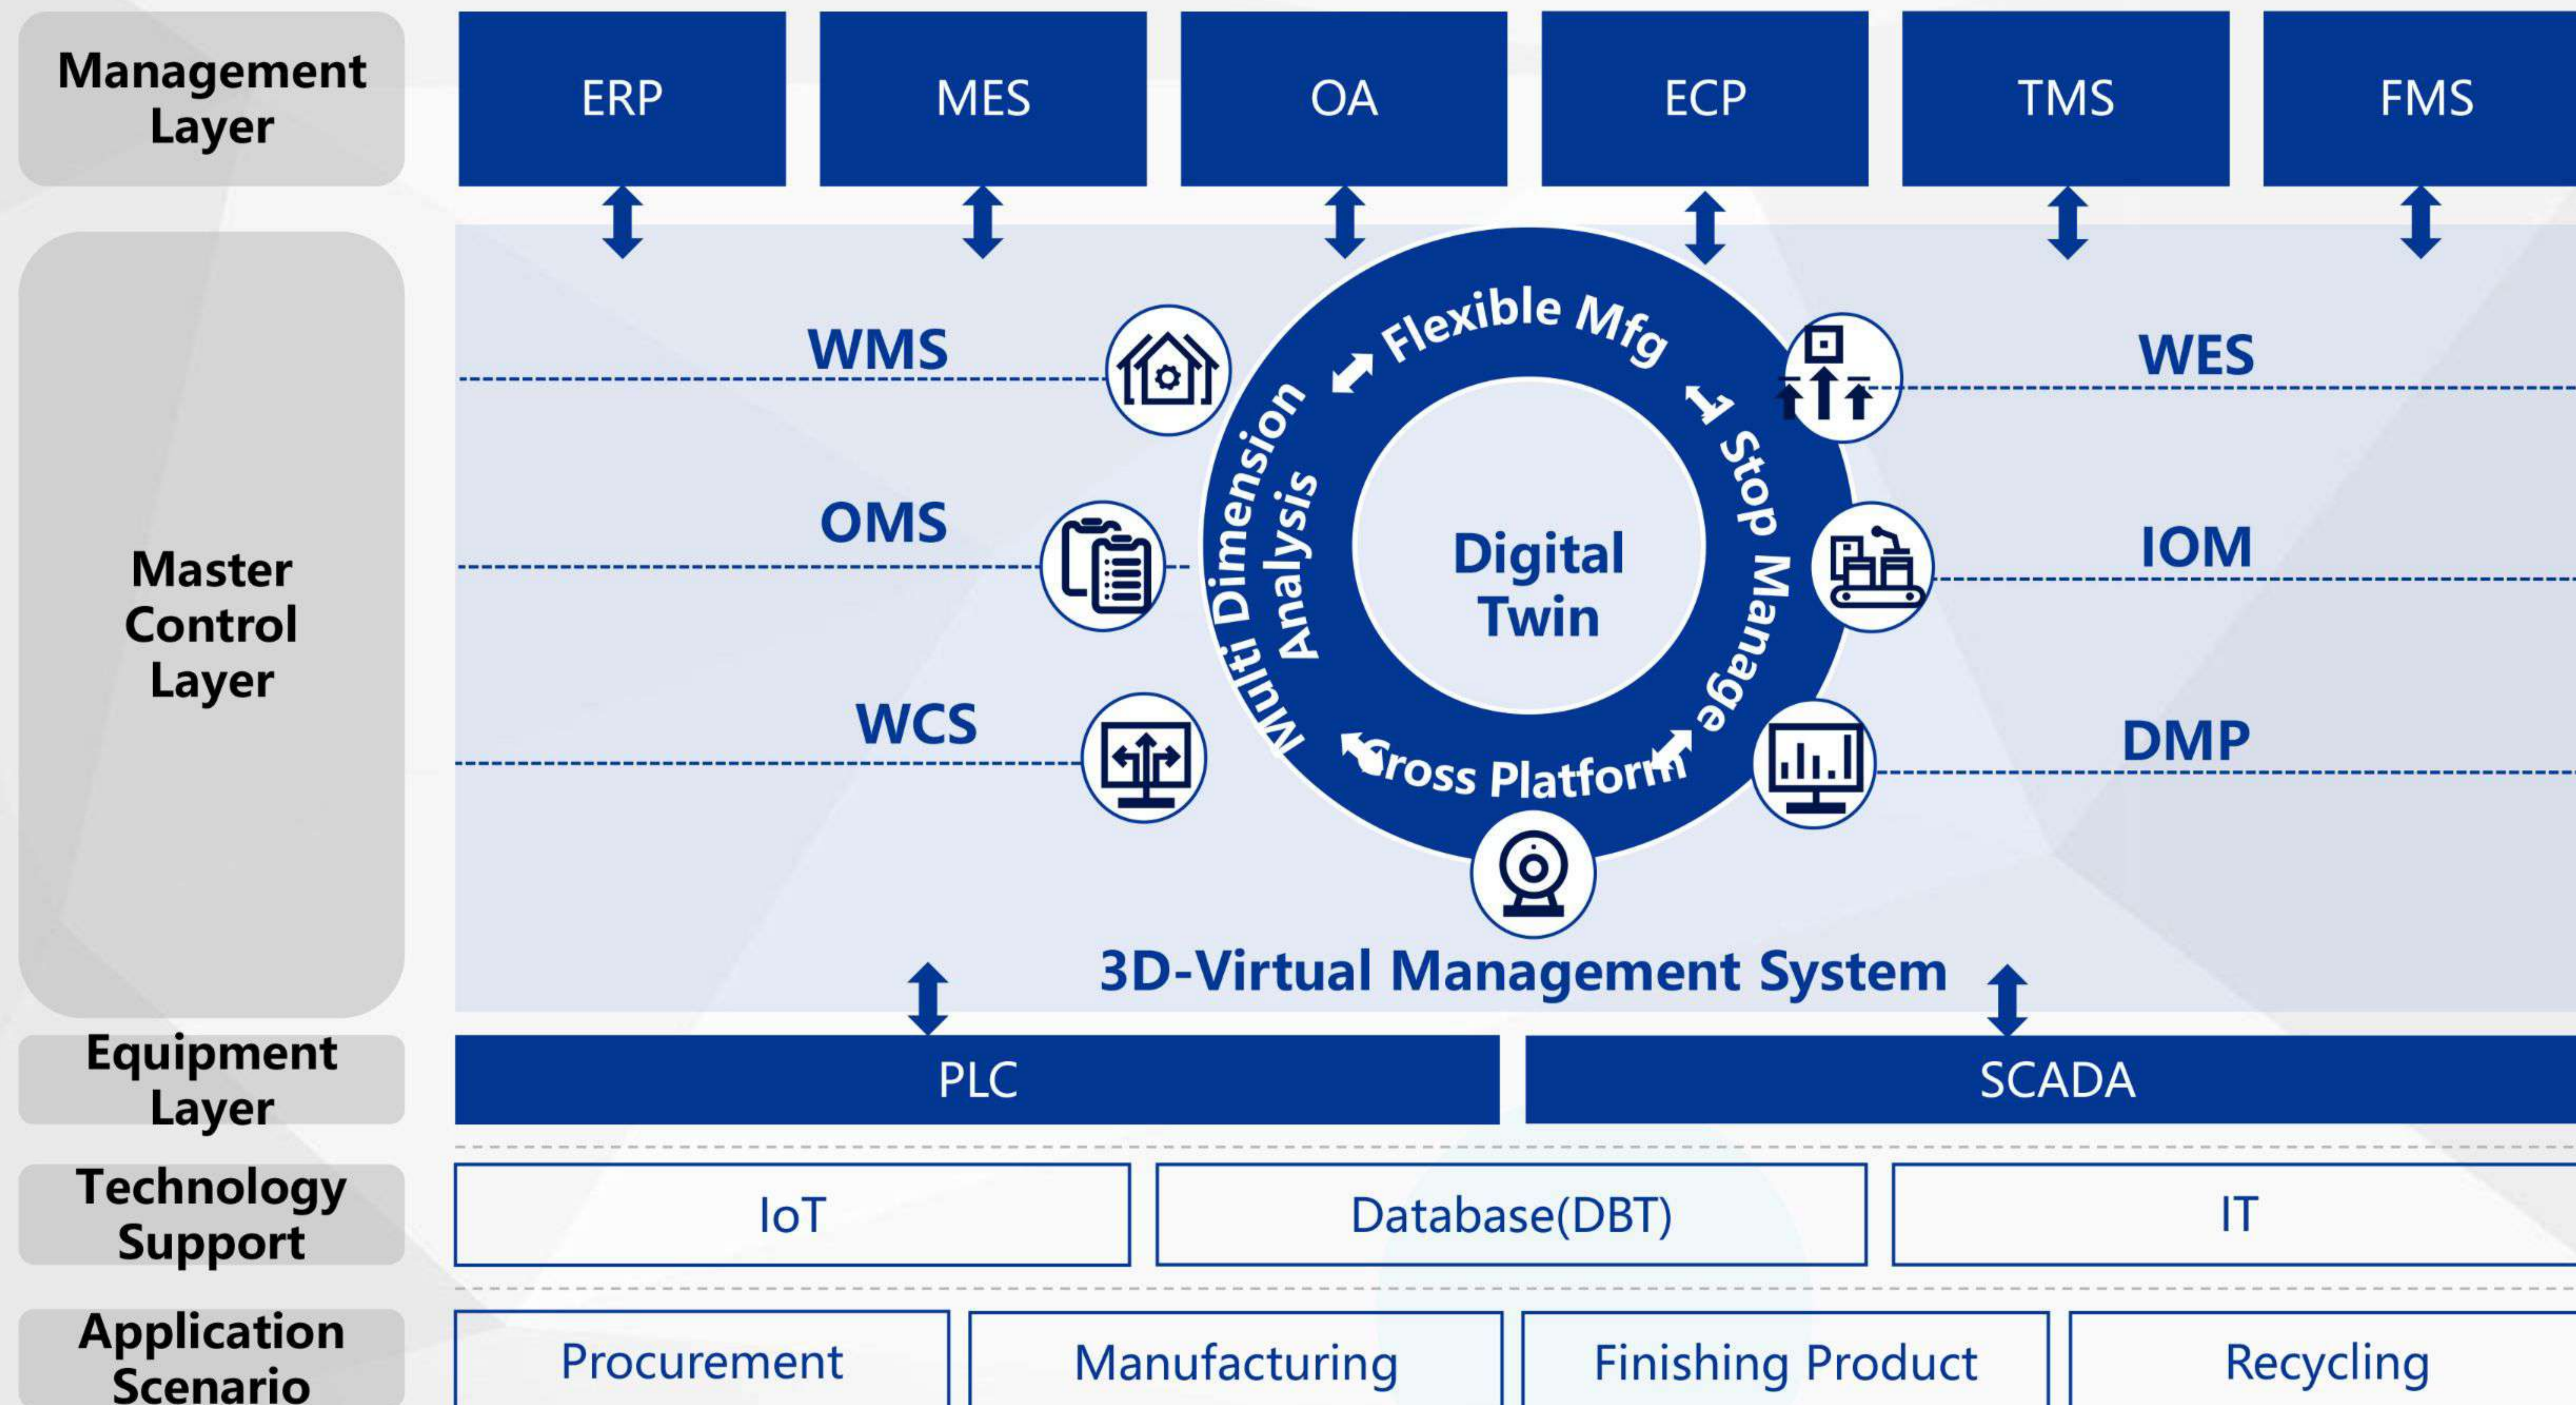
Management Layer

ERP MES OA ECP TMS FMS

Master Control Layer

WMS
OMS
WCS

Flexible Mfg
1 Stop Manage
Cross Platform
Multi Dimension Analysis

Digital Twin

WES
IOM
DMP

3D-Virtual Management System

Equipment Layer

PLC SCADA

Technology Support

IoT Database(DBT) IT

Application Scenario

Procurement Manufacturing Finishing Product Recycling